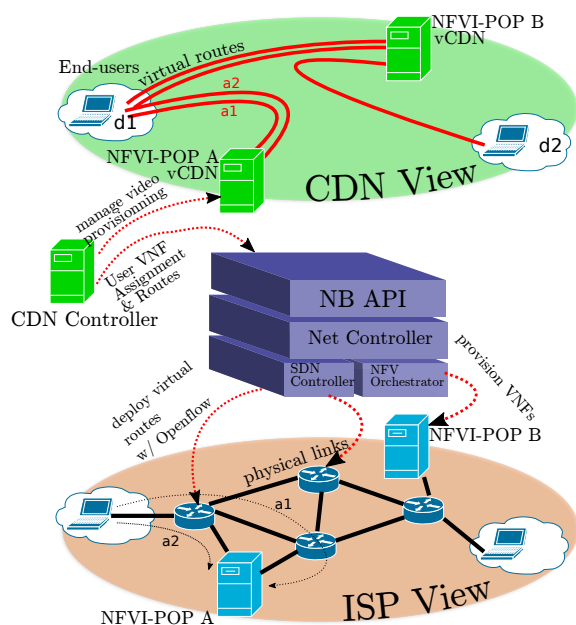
NFVI-POP B
vCDN
End-users
virtual routes
a2
a1
d1
d2
NFVI-POP A
vCDN
CDN View
manage video provisionning
User VNF Assignment & Routes
CDN Controller
NB API
Net Controller
SDN Controller
NFV Orchestrator
provision VNFs
deploy virtual routes w/ Openflow
NFVI-POP B
physical links
a1
a2
NFVI-POP A
ISP View